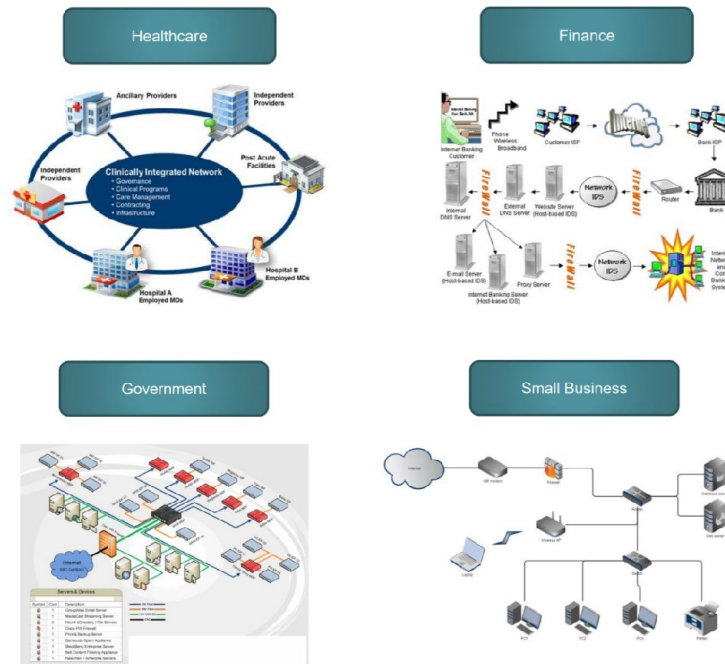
Healthcare

Ancillary Providers

Independent Providers

Independent Providers

Clinically Integrated Network
• Governance
• Clinical Programs
• Care Management
• Contracting
• Infrastructure

Post Acute Facilities

Hospital A Employed MDs

Hospital B Employed MDs

Finance

Internet Banking Customer

Phone Wireless Broadband

Customer ISP

Bank ISP

Internal DNS Server

External DNS Server

Website Server (Host-based IDS)

Network IPS

Router

Bank

firewall

firewall

firewall

E-mail Server (Host-based IDS)

Internet Banking Server (Host-based IDS)

Proxy Server

Network IPS

Government

Internet

Servers & Devices

Small Business

Internet

Laptop

Printer